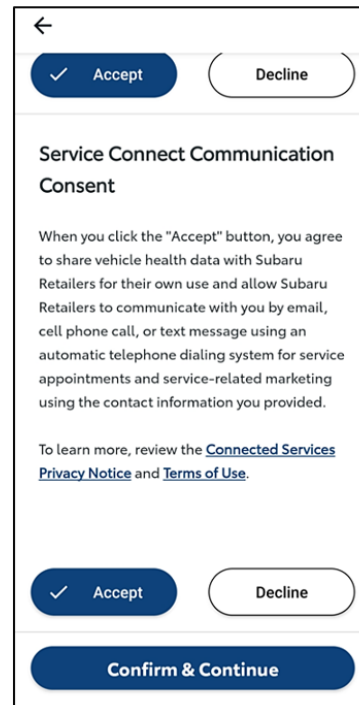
←

Accept

Decline

Service Connect Communication Consent

When you click the "Accept" button, you agree to share vehicle health data with Subaru Retailers for their own use and allow Subaru Retailers to communicate with you by email, cell phone call, or text message using an automatic telephone dialing system for service appointments and service-related marketing using the contact information you provided.

To learn more, review the Connected Services Privacy Notice and Terms of Use.

Accept

Decline

Confirm & Continue